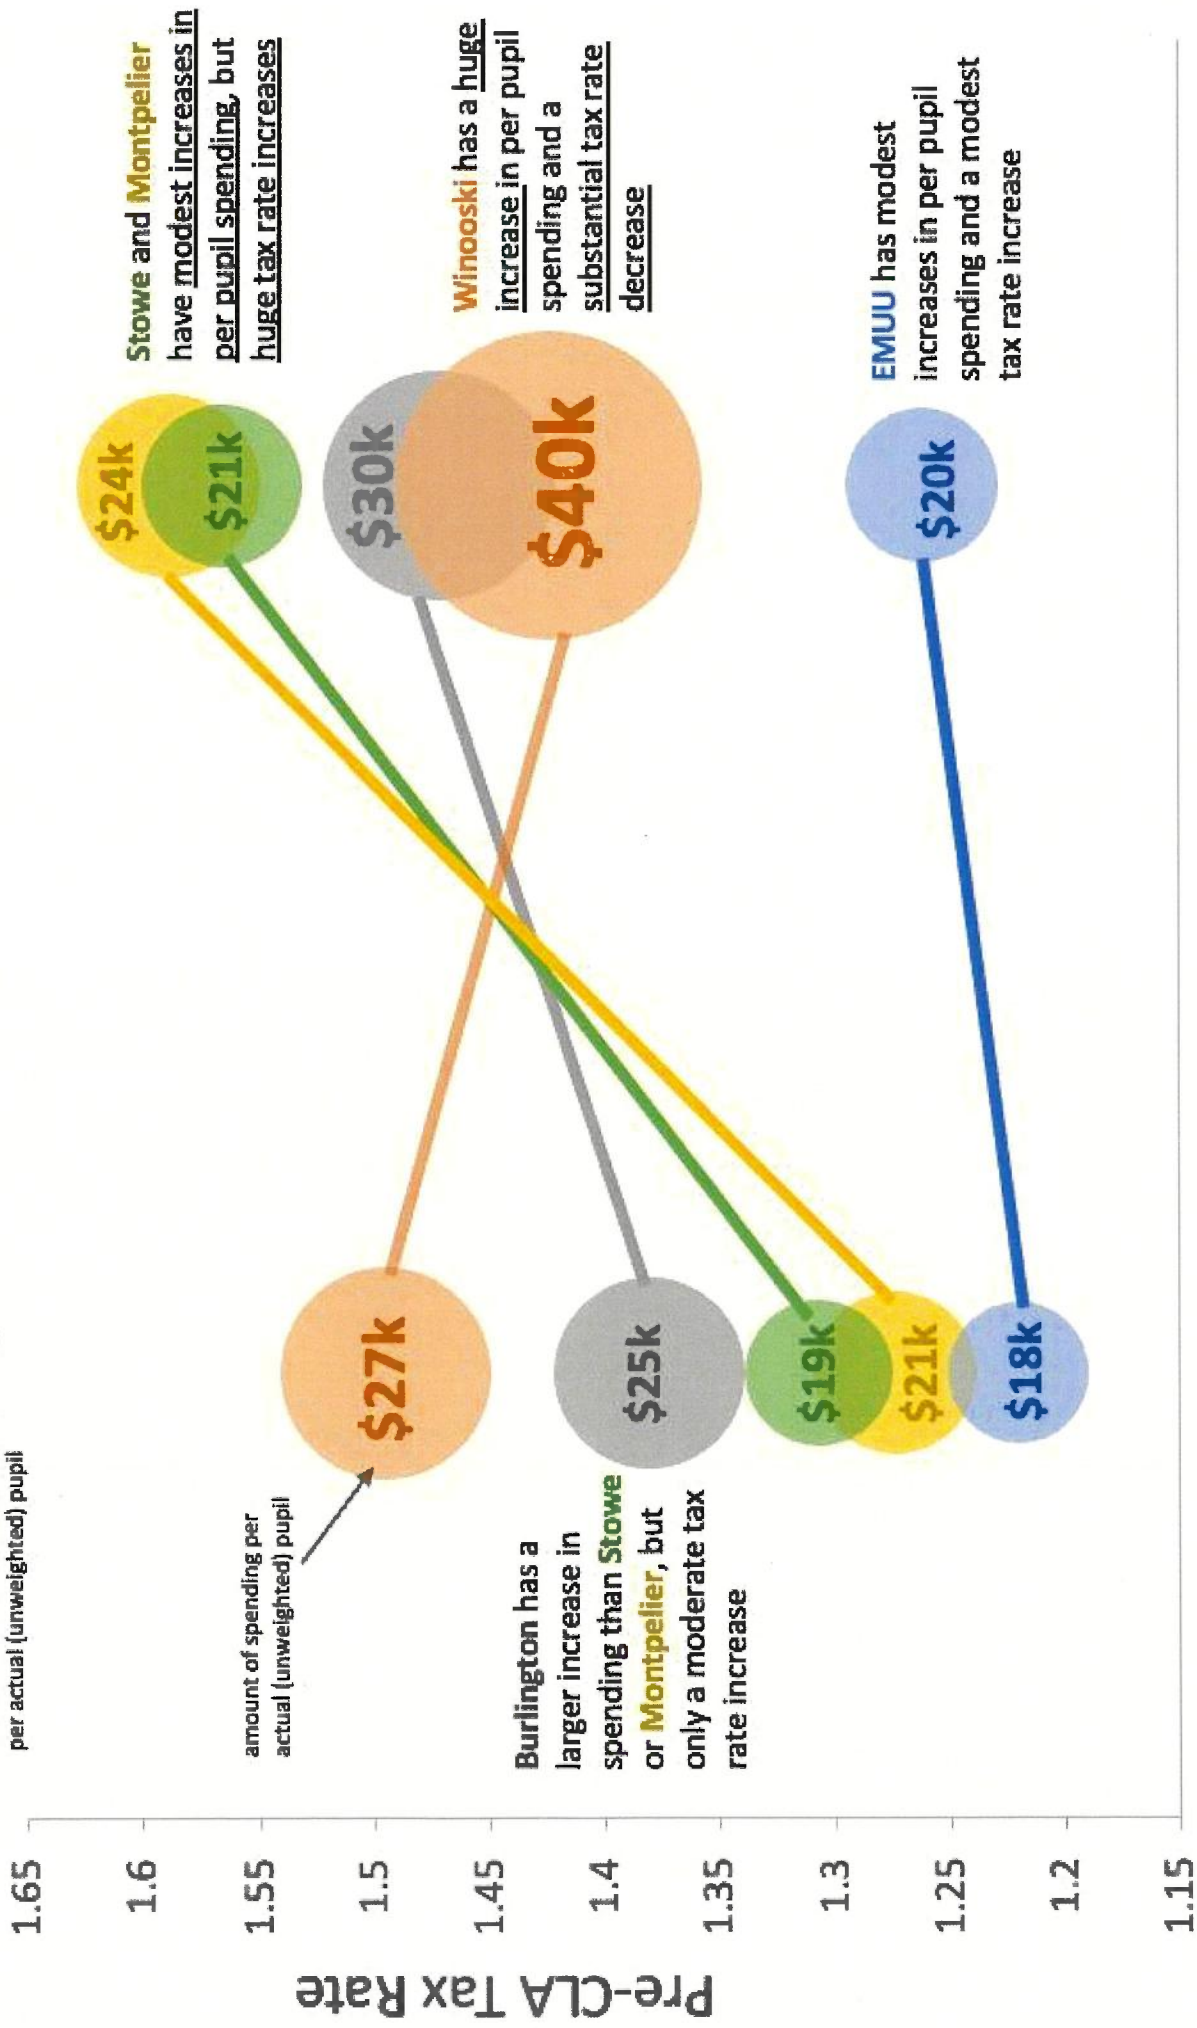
Pre-CLA Tax Rate

1.65
1.6
1.55
1.5
1.45
1.4
1.35
1.3
1.25
1.2
1.15

per actual (unweighted) pupil

amount of spending per actual (unweighted) pupil

Burlington has a larger increase in spending than Stowe or Montpelier, but only a moderate tax rate increase

$27k
$25k
$19k
$21k
$18k

$24k
$21k
$30k
$40k
$20k

Stowe and Montpelier have modest increases in per pupil spending, but huge tax rate increases

Winooski has a huge increase in per pupil spending and a substantial tax rate decrease

EMUU has modest increases in per pupil spending and a modest tax rate increase